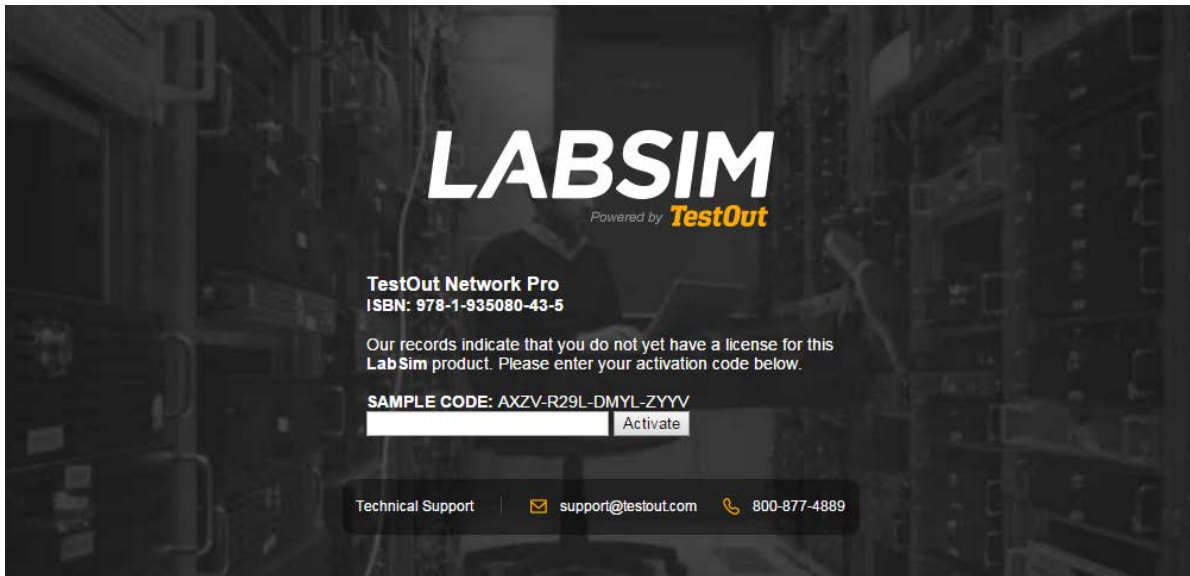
LABSIM
Powered by TestOut

TestOut Network Pro
ISBN: 978-1-935080-43-5

Our records indicate that you do not yet have a license for this LabSim product. Please enter your activation code below.

SAMPLE CODE: AXZV-R29L-DMYL-ZYYV

Activate

Technical Support | support@testout.com 800-877-4889